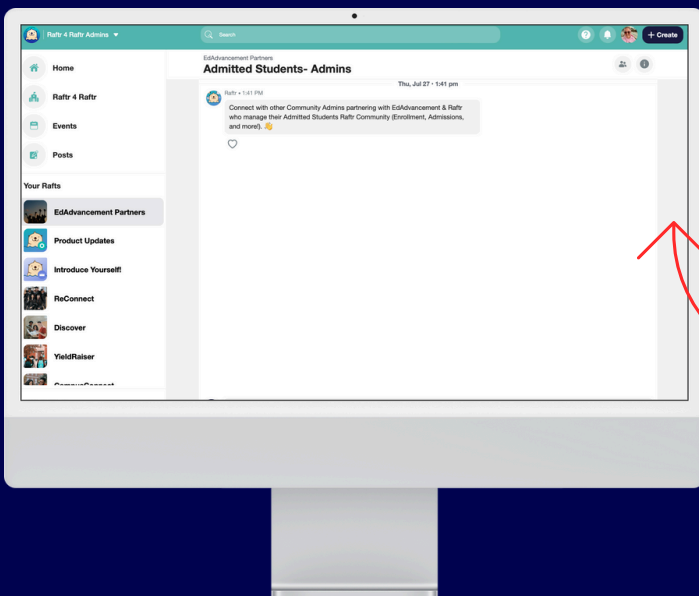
Raftr 4 Raftr Admins

Search

+ Create

Home

Raftr 4 Raftr

Events

Posts

Your Rafts

EdAdvancement Partners

Product Updates

Introduce Yourself!

ReConnect

Discover

YieldRaiser

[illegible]

EdAdvancement Partners

Admitted Students- Admins

Thu, Jul 27 • 1:41 pm

Raftr • 1:41 PM

Connect with other Community Admins partnering with EdAdvancement & Raftr who manage their Admitted Students Raftr Community (Enrollment, Admissions, and more!). 👋